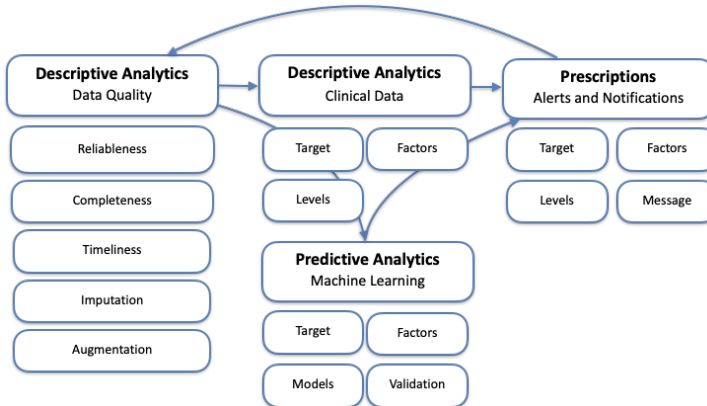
Descriptive Analytics
Data Quality

Reliableness

Completeness

Timeliness

Imputation

Augmentation

Descriptive Analytics
Clinical Data

Target

Factors

Levels

Predictive Analytics
Machine Learning

Target

Factors

Models

Validation

Prescriptions
Alerts and Notifications

Target

Factors

Levels

Message